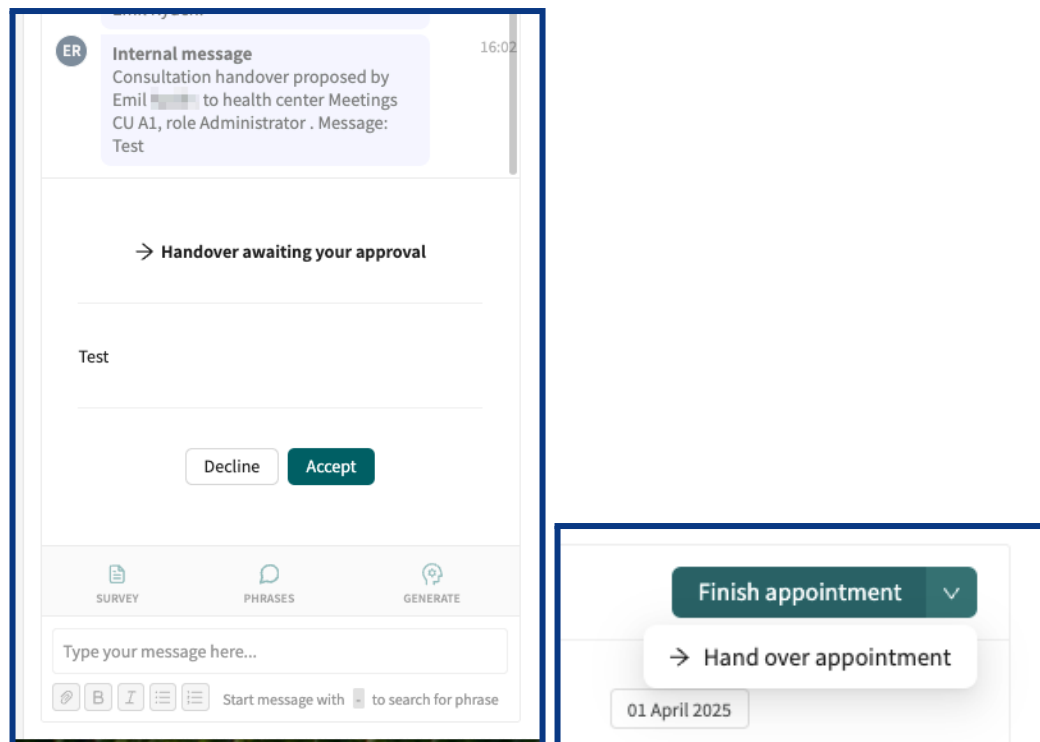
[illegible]

ER

Internal message
Consultation handover proposed by Emil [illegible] to health center Meetings CU A1, role Administrator . Message: Test

16:02

→ Handover awaiting your approval

Test

Decline Accept

SURVEY PHRASES GENERATE

Type your message here...

B I

Start message with - to search for phrase

Finish appointment

→ Hand over appointment

01 April 2025